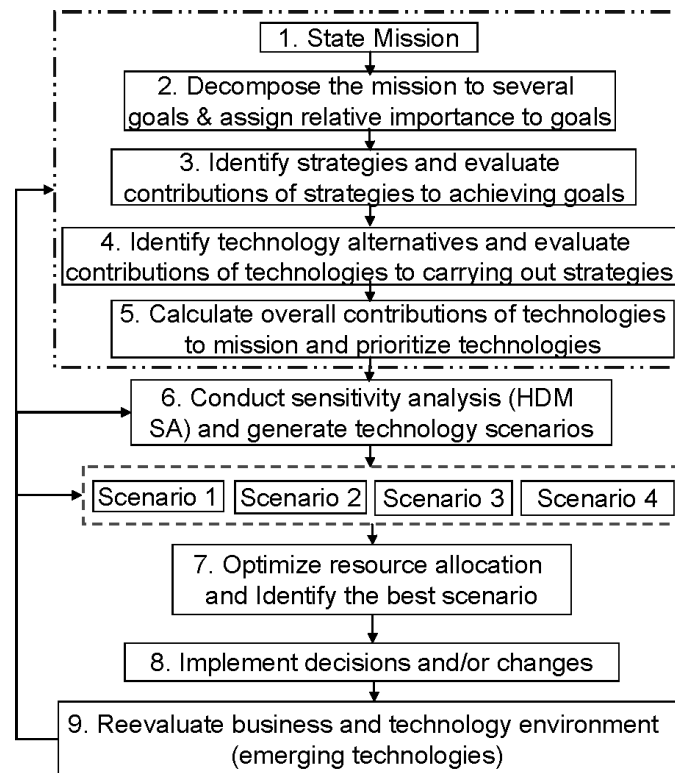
1. State Mission

2. Decompose the mission to several goals & assign relative importance to goals

3. Identify strategies and evaluate contributions of strategies to achieving goals

4. Identify technology alternatives and evaluate contributions of technologies to carrying out strategies

5. Calculate overall contributions of technologies to mission and prioritize technologies

6. Conduct sensitivity analysis (HDM SA) and generate technology scenarios

Scenario 1

Scenario 2

Scenario 3

Scenario 4

7. Optimize resource allocation and Identify the best scenario

8. Implement decisions and/or changes

9. Reevaluate business and technology environment (emerging technologies)